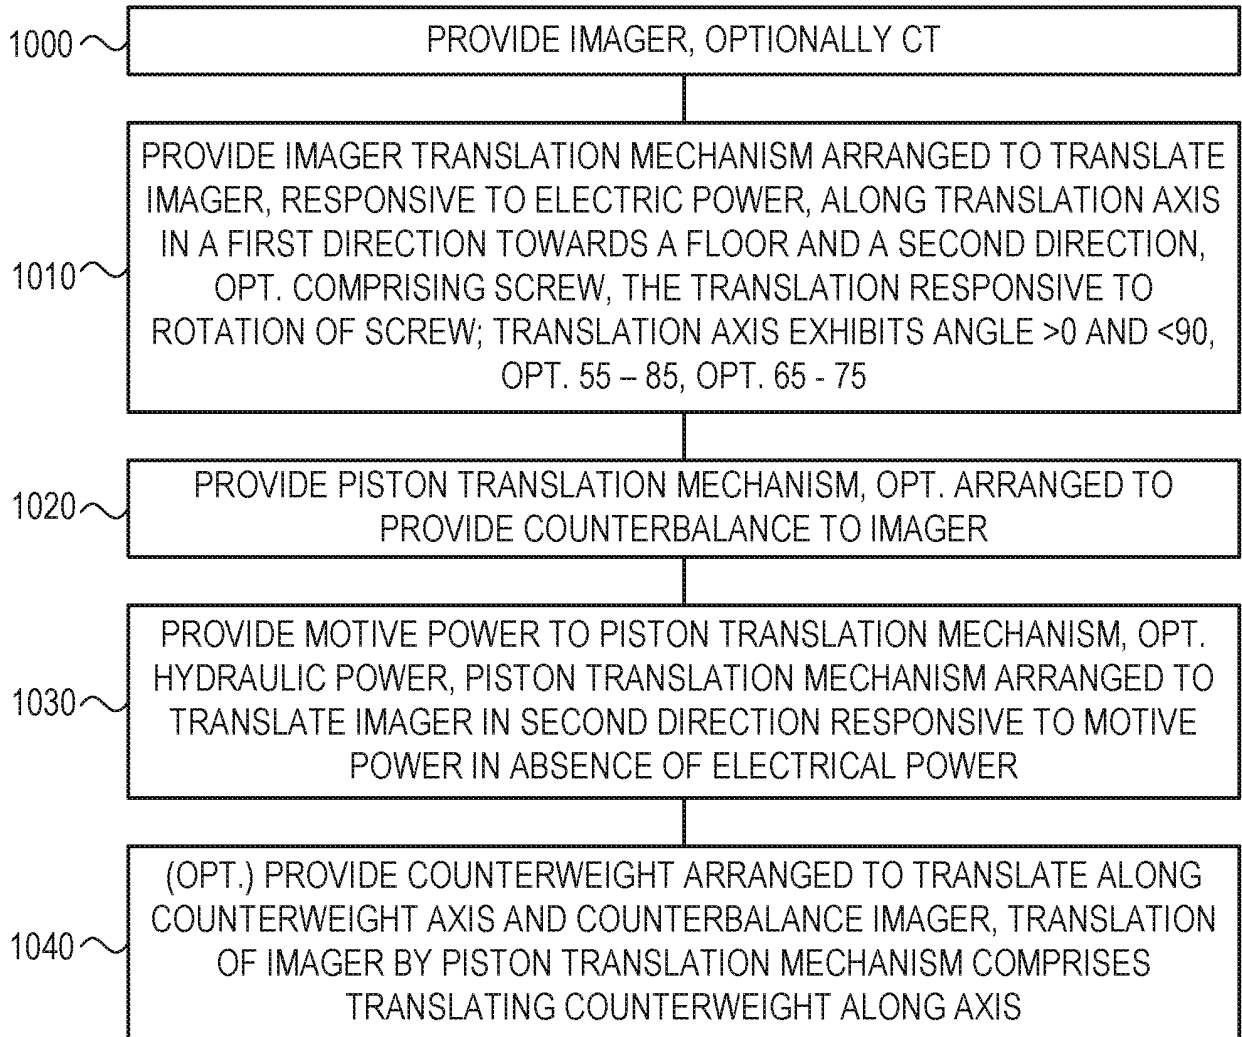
1000

PROVIDE IMAGER, OPTIONALLY CT

1010

PROVIDE IMAGER TRANSLATION MECHANISM ARRANGED TO TRANSLATE IMAGER, RESPONSIVE TO ELECTRIC POWER, ALONG TRANSLATION AXIS IN A FIRST DIRECTION TOWARDS A FLOOR AND A SECOND DIRECTION, OPT. COMPRISING SCREW, THE TRANSLATION RESPONSIVE TO ROTATION OF SCREW; TRANSLATION AXIS EXHIBITS ANGLE >0 AND <90, OPT. 55 – 85, OPT. 65 - 75

1020

PROVIDE PISTON TRANSLATION MECHANISM, OPT. ARRANGED TO PROVIDE COUNTERBALANCE TO IMAGER

1030

PROVIDE MOTIVE POWER TO PISTON TRANSLATION MECHANISM, OPT. HYDRAULIC POWER, PISTON TRANSLATION MECHANISM ARRANGED TO TRANSLATE IMAGER IN SECOND DIRECTION RESPONSIVE TO MOTIVE POWER IN ABSENCE OF ELECTRICAL POWER

1040

(OPT.) PROVIDE COUNTERWEIGHT ARRANGED TO TRANSLATE ALONG COUNTERWEIGHT AXIS AND COUNTERBALANCE IMAGER, TRANSLATION OF IMAGER BY PISTON TRANSLATION MECHANISM COMPRISES TRANSLATING COUNTERWEIGHT ALONG AXIS